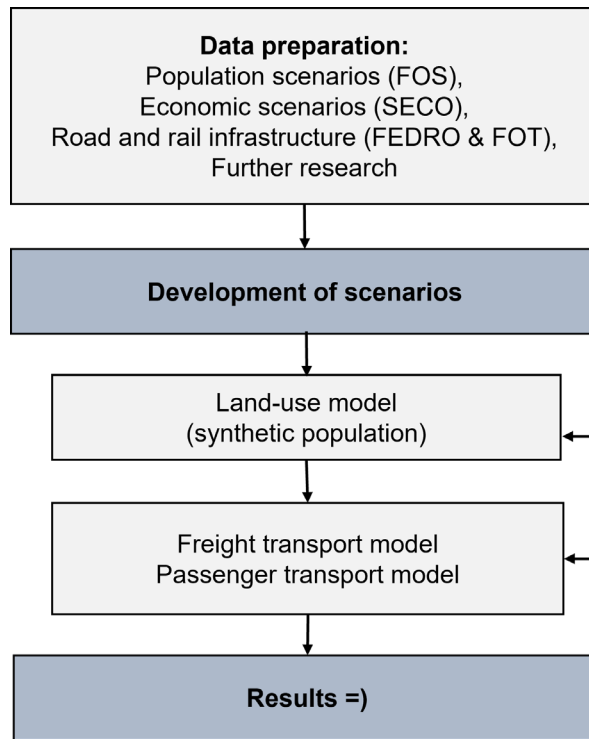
**Data preparation:**
Population scenarios (FOS),
Economic scenarios (SECO),
Road and rail infrastructure (FEDRO & FOT),
Further research

**Development of scenarios**

Land-use model
(synthetic population)

Freight transport model
Passenger transport model

**Results =)**